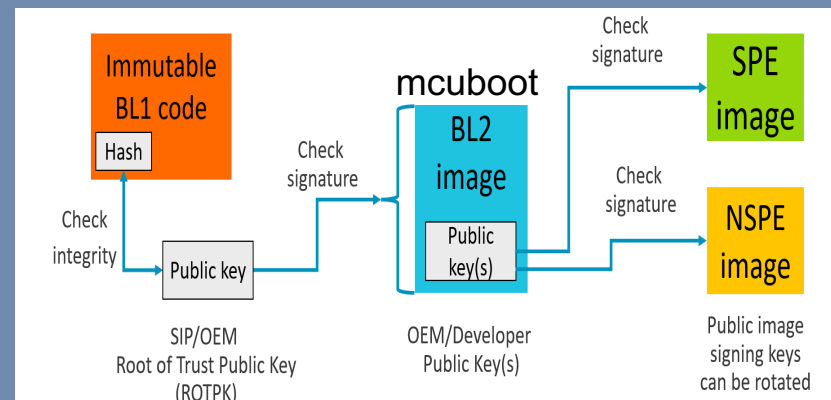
Immutable BL1 code

Hash

Check integrity

Public key

SIP/OEM
Root of Trust Public Key
(ROTPK)

Check signature

mcuboot

BL2 image

Public key(s)

OEM/Developer
Public Key(s)

Check signature

SPE image

Check signature

NSPE image

Public image signing keys can be rotated